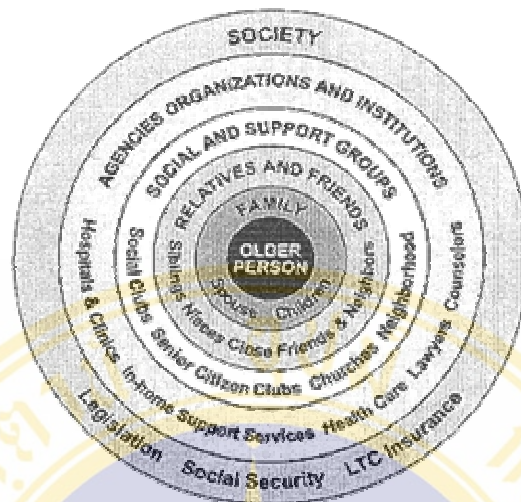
SOCIETY

AGENCIES ORGANIZATIONS AND INSTITUTIONS

SOCIAL AND SUPPORT GROUPS

RELATIVES AND FRIENDS

FAMILY

OLDER PERSON

Siblings Spouse Children

Nieces Close Friends & Neighbors

Social Clubs Senior Citizen Clubs Churches Neighborhood

Hospitals & Clinics In-home Support Services Health Care Lawyers Counselors

Legislation Social Security LTC Insurance